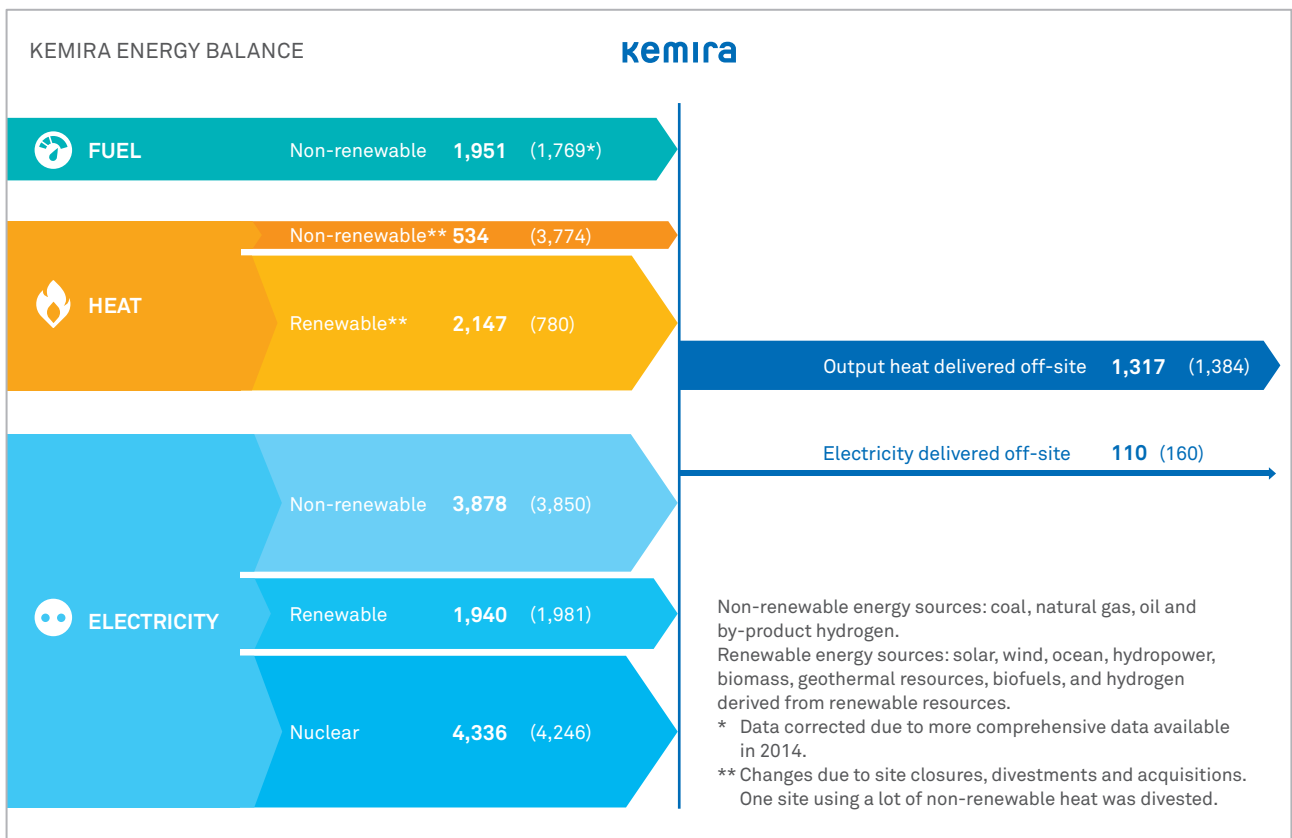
KEMIRA ENERGY BALANCE

kemira

FUEL

Non-renewable 1,951 (1,769*)

HEAT

Non-renewable** 534 (3,774)

Renewable** 2,147 (780)

Output heat delivered off-site 1,317 (1,384)

Electricity delivered off-site 110 (160)

ELECTRICITY

Non-renewable 3,878 (3,850)

Renewable 1,940 (1,981)

Nuclear 4,336 (4,246)

Non-renewable energy sources: coal, natural gas, oil and by-product hydrogen.
Renewable energy sources: solar, wind, ocean, hydropower, biomass, geothermal resources, biofuels, and hydrogen derived from renewable resources.
* Data corrected due to more comprehensive data available in 2014.
** Changes due to site closures, divestments and acquisitions. One site using a lot of non-renewable heat was divested.